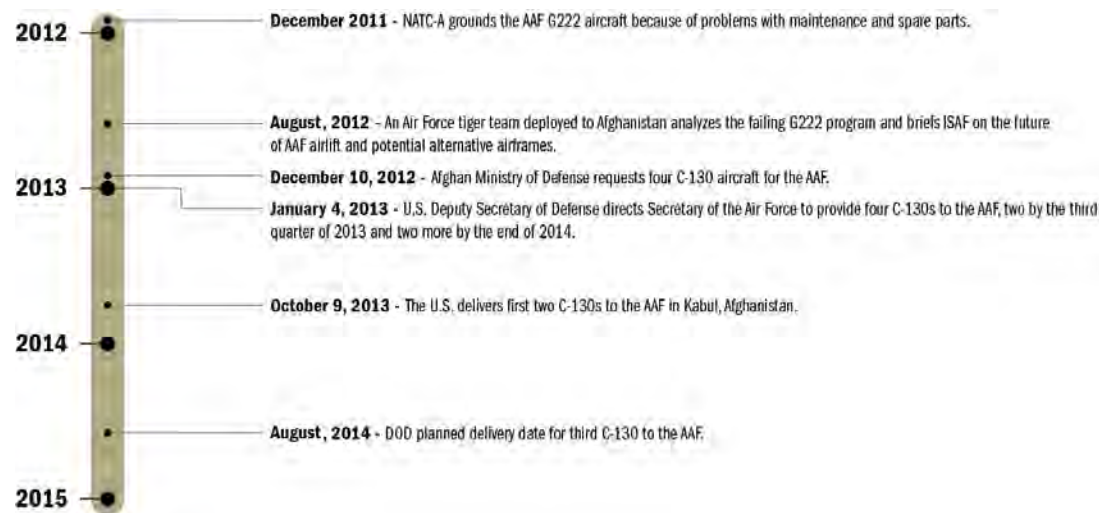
2012

December 2011 - NATC-A grounds the AAF G222 aircraft because of problems with maintenance and spare parts.

August, 2012 - An Air Force tiger team deployed to Afghanistan analyzes the failing G222 program and briefs ISAF on the future of AAF airlift and potential alternative airframes.

2013

December 10, 2012 - Afghan Ministry of Defense requests four C-130 aircraft for the AAF.

January 4, 2013 - U.S. Deputy Secretary of Defense directs Secretary of the Air Force to provide four C-130s to the AAF, two by the third quarter of 2013 and two more by the end of 2014.

October 9, 2013 - The U.S. delivers first two C-130s to the AAF in Kabul, Afghanistan.

2014

August, 2014 - DOD planned delivery date for third C-130 to the AAF.

2015